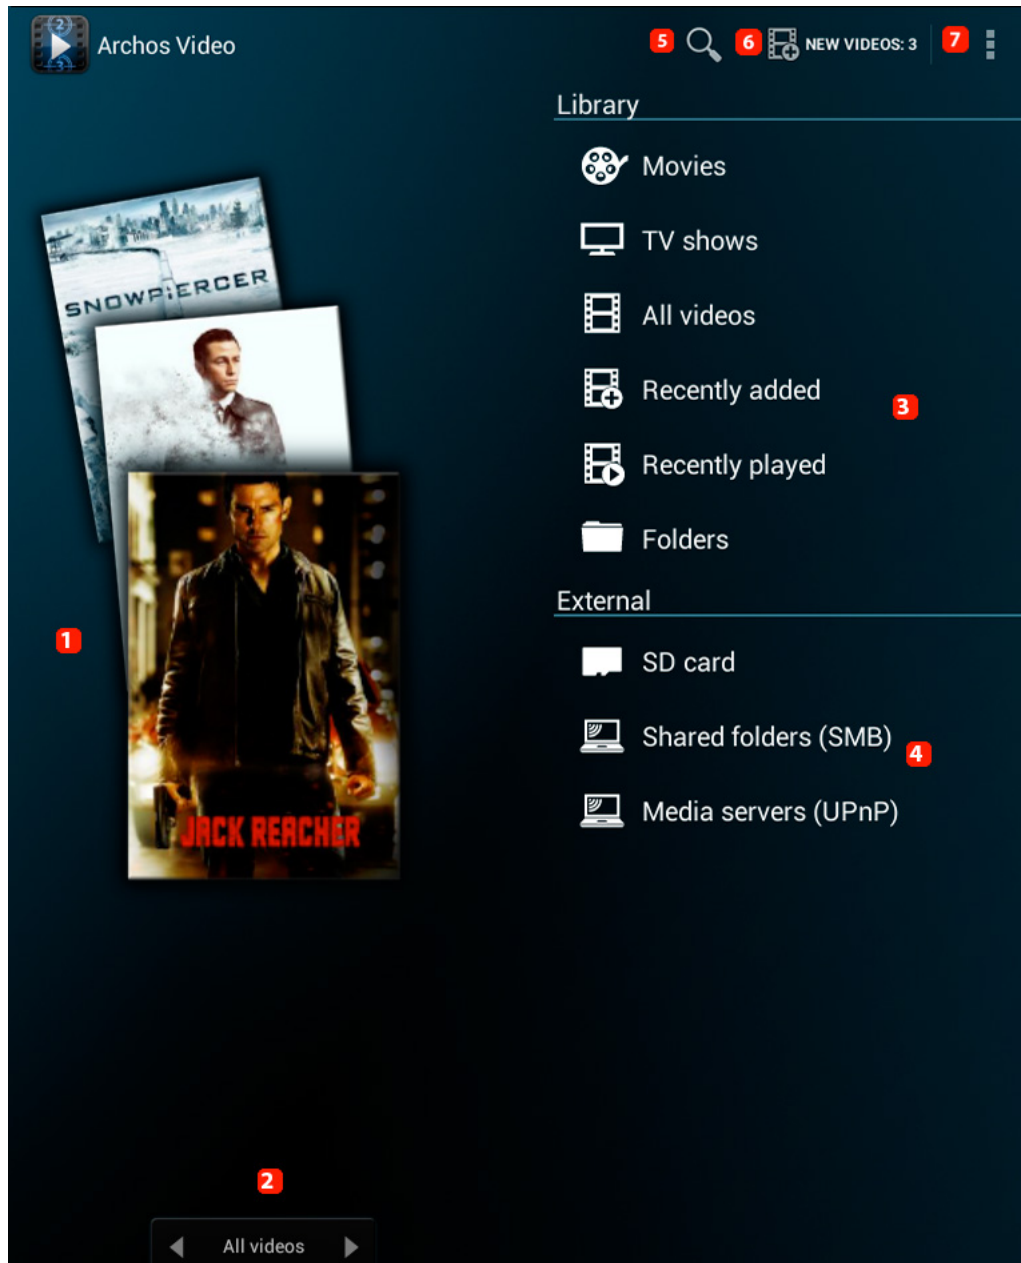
Archos Video

5 6 NEW VIDEOS: 3 7

Library

Movies

TV shows

All videos

Recently added

3

Recently played

Folders

External

SD card

Shared folders (SMB)

4

Media servers (UPnP)

SNOWPIERCER

JACK REACHER

1

2

All videos